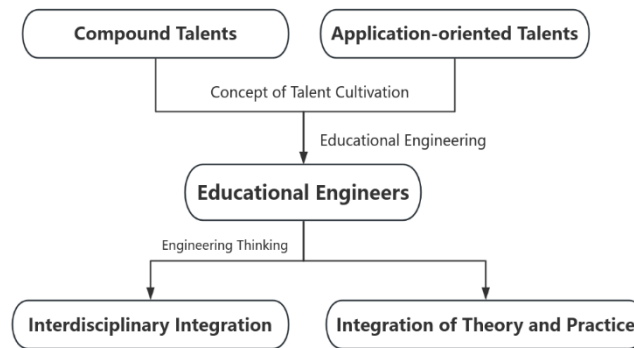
Compound Talents

Application-oriented Talents

Concept of Talent Cultivation

Educational Engineering

Educational Engineers

Engineering Thinking

Interdisciplinary Integration

Integration of Theory and Practice